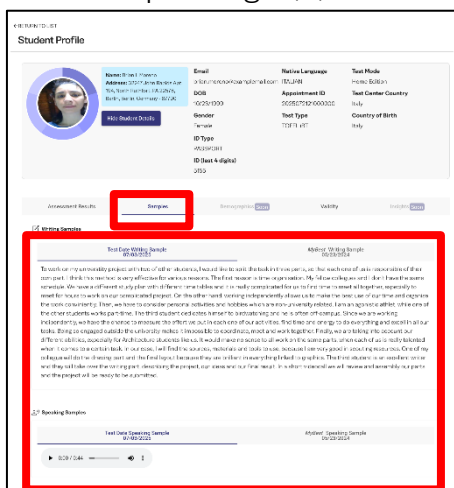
< RETURN TO LIST
Student Profile

Name: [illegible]
Address: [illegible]
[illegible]
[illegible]

Hide Student Details

Email
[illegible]@example.com
DOB
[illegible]
Gender
Female
ID Type
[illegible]
ID (last 4 digits)
3155

Native Language
ITALIAN
Appointment ID
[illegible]
Test Type
TOEFL iBT

Test Mode
Home Edition
Test Center Country
Italy
Country of Birth
Italy

Assessment Results
Samples
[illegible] Soon
Validity
Insights Soon

Writing Samples

Test Date Writing Sample
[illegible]

MyBest Writing Sample
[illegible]

To work on my university project with a lot of other students, I would like to split the tasks in two parts, so that each one of us is responsible of their competence. I think this method is very effective for various reasons. The first reason is time organization. My fellow colleagues and I don't have the same schedule. We have a different study plan with different time tables and it's really complicated for us to find time to meet all together, especially to meet for hours to work on our same related project. On the other hand working independently allows us to make the best use of our time and organize the work consistently. Then, we have to consider personal activities and hobbies which are more university related. I am a high level athlete. While one of the other students works part-time. The third student dedicates himself to a volunteering and he is often off-campus. Since we are working independently, we have the chance to measure the effort we put in each one of our activities, find time and energy to do everything and excel in all our tasks. Being so engaged outside the university makes it impossible to coordinate, meet and work together. Finally, we are taking into account our different abilities, especially for Architecture students like us. It would make no sense to all work on the same parts when each of us is really talented when it comes to a particular task. In our case, I will find the sources, materials and tools to use, because I am very good in spotting resources. One of my colleague will do the drawing part and the final layout because they are brilliant in everything linked to graphics. The third student is an excellent writer and they will take over the writing part, describing the project, our ideas and our final result. In a short time we will all review and assembly our parts and the project will be ready to be submitted.

Speaking Samples

Test Date Speaking Sample
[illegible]

MyBest Speaking Sample
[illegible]

0:29 / 3:44